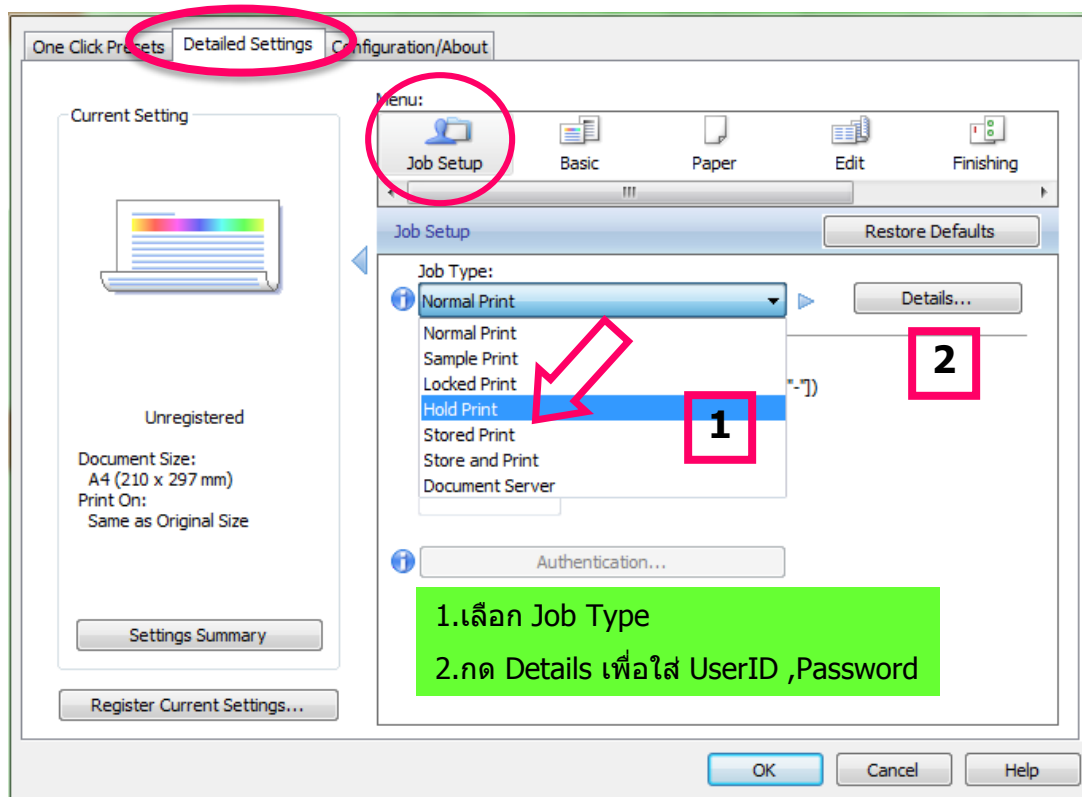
One Click Presets
Detailed Settings
Configuration/About

Current Setting

Menu:
Job Setup
Basic
Paper
Edit
Finishing

Job Setup
Restore Defaults

Job Type:
Normal Print
Details...

Normal Print
Sample Print
Locked Print
Hold Print
Stored Print
Store and Print
Document Server

"-"])

1

2

Unregistered

Document Size:
A4 (210 x 297 mm)
Print On:
Same as Original Size

Authentication...

1.เลือก Job Type
2.กด Details เพื่อใส่ UserID ,Password

Settings Summary

Register Current Settings...

OK
Cancel
Help